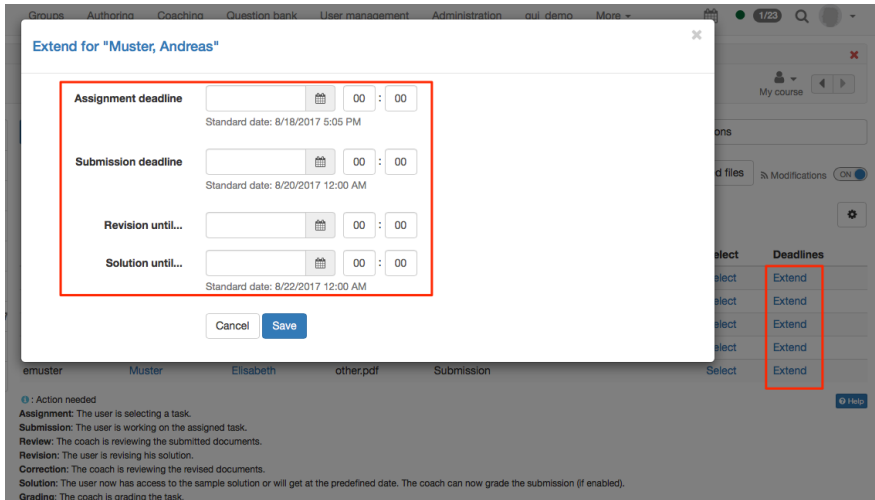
Groups Authoring Coaching Question bank User management Administration gui_demo More

1/23

Extend for "Muster, Andreas"

Assignment deadline
00 : 00
Standard date: 8/18/2017 5:05 PM

Submission deadline
00 : 00
Standard date: 8/20/2017 12:00 AM

Revision until...
00 : 00

Solution until...
00 : 00
Standard date: 8/22/2017 12:00 AM

Cancel Save

My course

ons

d files Modifications ON

elect Deadlines
elect Extend
elect Extend
elect Extend
elect Extend

emuster Muster Elisabeth other.pdf Submission Select Extend

: Action needed
Assignment: The user is selecting a task.
Submission: The user is working on the assigned task.
Review: The coach is reviewing the submitted documents.
Revision: The user is revising his solution.
Correction: The coach is reviewing the revised documents.
Solution: The user now has access to the sample solution or will get at the predefined date. The coach can now grade the submission (if enabled).
Grading: The coach is grading the task.

Help